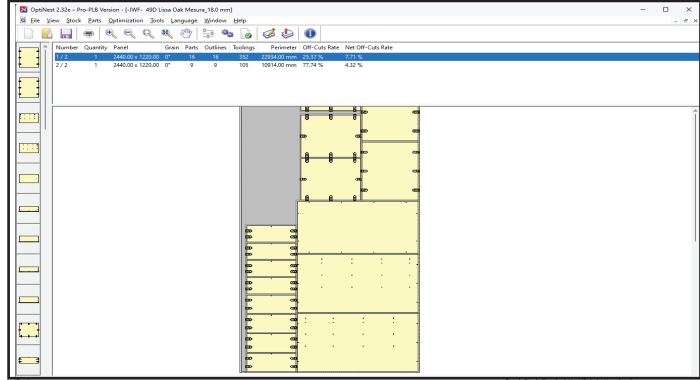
OptiNest 2.32e – Pro-PLB Version - [-JWF- 49D Lissa Oak Mesure_18.0 mm]

File View Stock Parts Optimization Tools Language Window Help

| Number | Quantity | Panel | Grain | Parts | Outlines | Toolings | Perimeter | Off-Cuts Rate | Net Off-Cuts Rate |
|---|---|---|---|---|---|---|---|---|---|
| 1 / 2 | 1 | 2440.00 x 1220.00 | 0° | 16 | 16 | 332 | 22934.00 mm | 25.37 % | 7.71 % |
| 2 / 2 | 1 | 2440.00 x 1220.00 | 0° | 9 | 9 | 103 | 10814.00 mm | 77.74 % | 4.32 % |